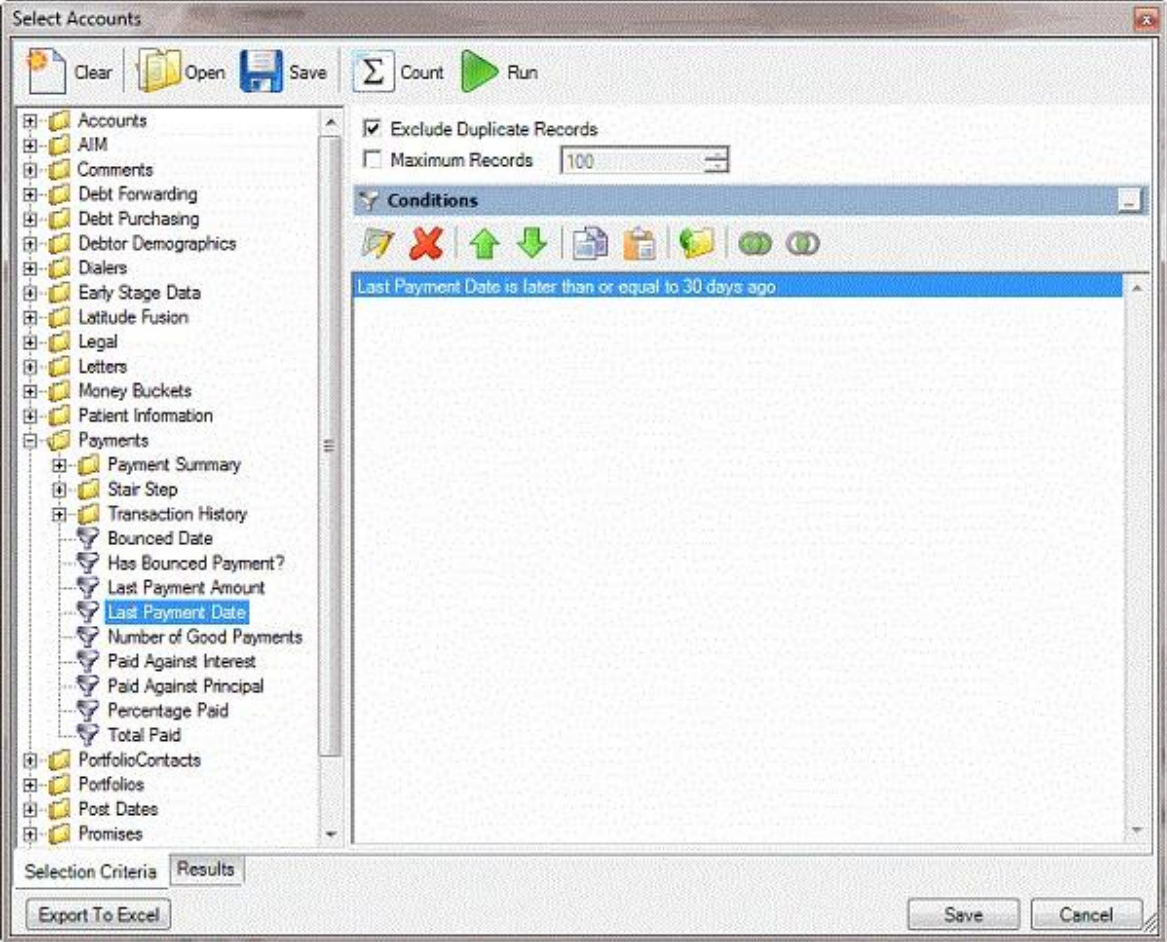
Select Accounts

Clear Open Save Count Run

Accounts
AIM
Comments
Debt Forwarding
Debt Purchasing
Debtor Demographics
Dialers
Early Stage Data
Latitude Fusion
Legal
Letters
Money Buckets
Patient Information
Payments
Payment Summary
Stair Step
Transaction History
Bounced Date
Has Bounced Payment?
Last Payment Amount
Last Payment Date
Number of Good Payments
Paid Against Interest
Paid Against Principal
Percentage Paid
Total Paid
PortfolioContacts
Portfolios
Post Dates
Promises

Exclude Duplicate Records
Maximum Records 100

Conditions

Last Payment Date is later than or equal to 30 days ago

Selection Criteria Results

Export To Excel

Save Cancel